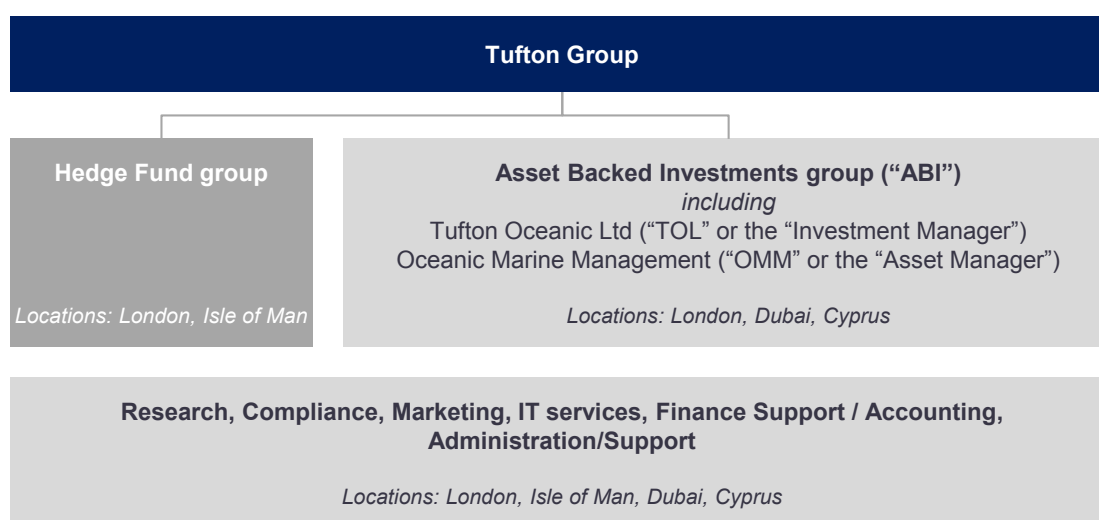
Tufton Group

Hedge Fund group

Locations: London, Isle of Man

Asset Backed Investments group (“ABI”)
including
Tufton Oceanic Ltd (“TOL” or the “Investment Manager”)
Oceanic Marine Management (“OMM” or the “Asset Manager”)

Locations: London, Dubai, Cyprus

Research, Compliance, Marketing, IT services, Finance Support / Accounting, Administration/Support

Locations: London, Isle of Man, Dubai, Cyprus